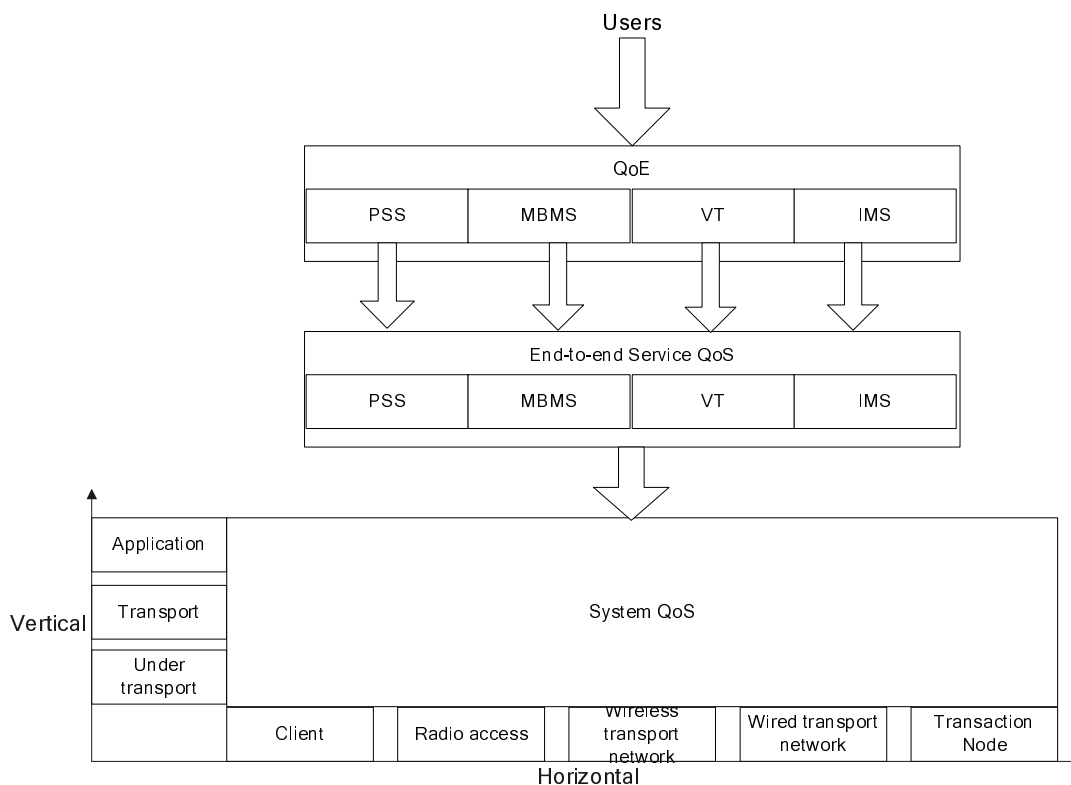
Users

QoE

| PSS | MBMS | VT | IMS |
|---|---|---|---|

End-to-end Service QoS

| PSS | MBMS | VT | IMS |
|---|---|---|---|

Application

Transport

Under transport

Vertical

System QoS

Client

Radio access

Wireless transport network

Wired transport network

Transaction Node

Horizontal